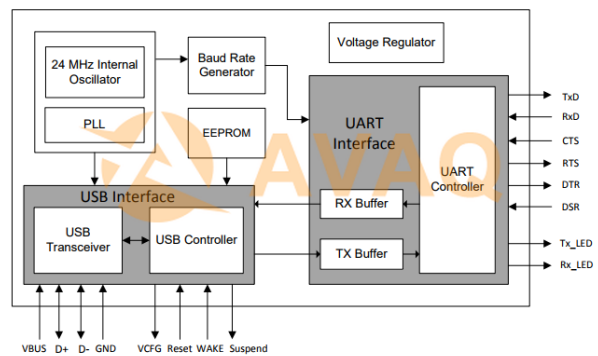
24 MHz Internal Oscillator

PLL

Baud Rate Generator

EEPROM

Voltage Regulator

UART Interface

UART Controller

RX Buffer

TX Buffer

USB Interface

USB Transceiver

USB Controller

AVAQ

TxD
RxD
CTS
RTS
DTR
DSR
Tx_LED
Rx_LED

VBUS D+ D- GND VCFG Reset WAKE Suspend